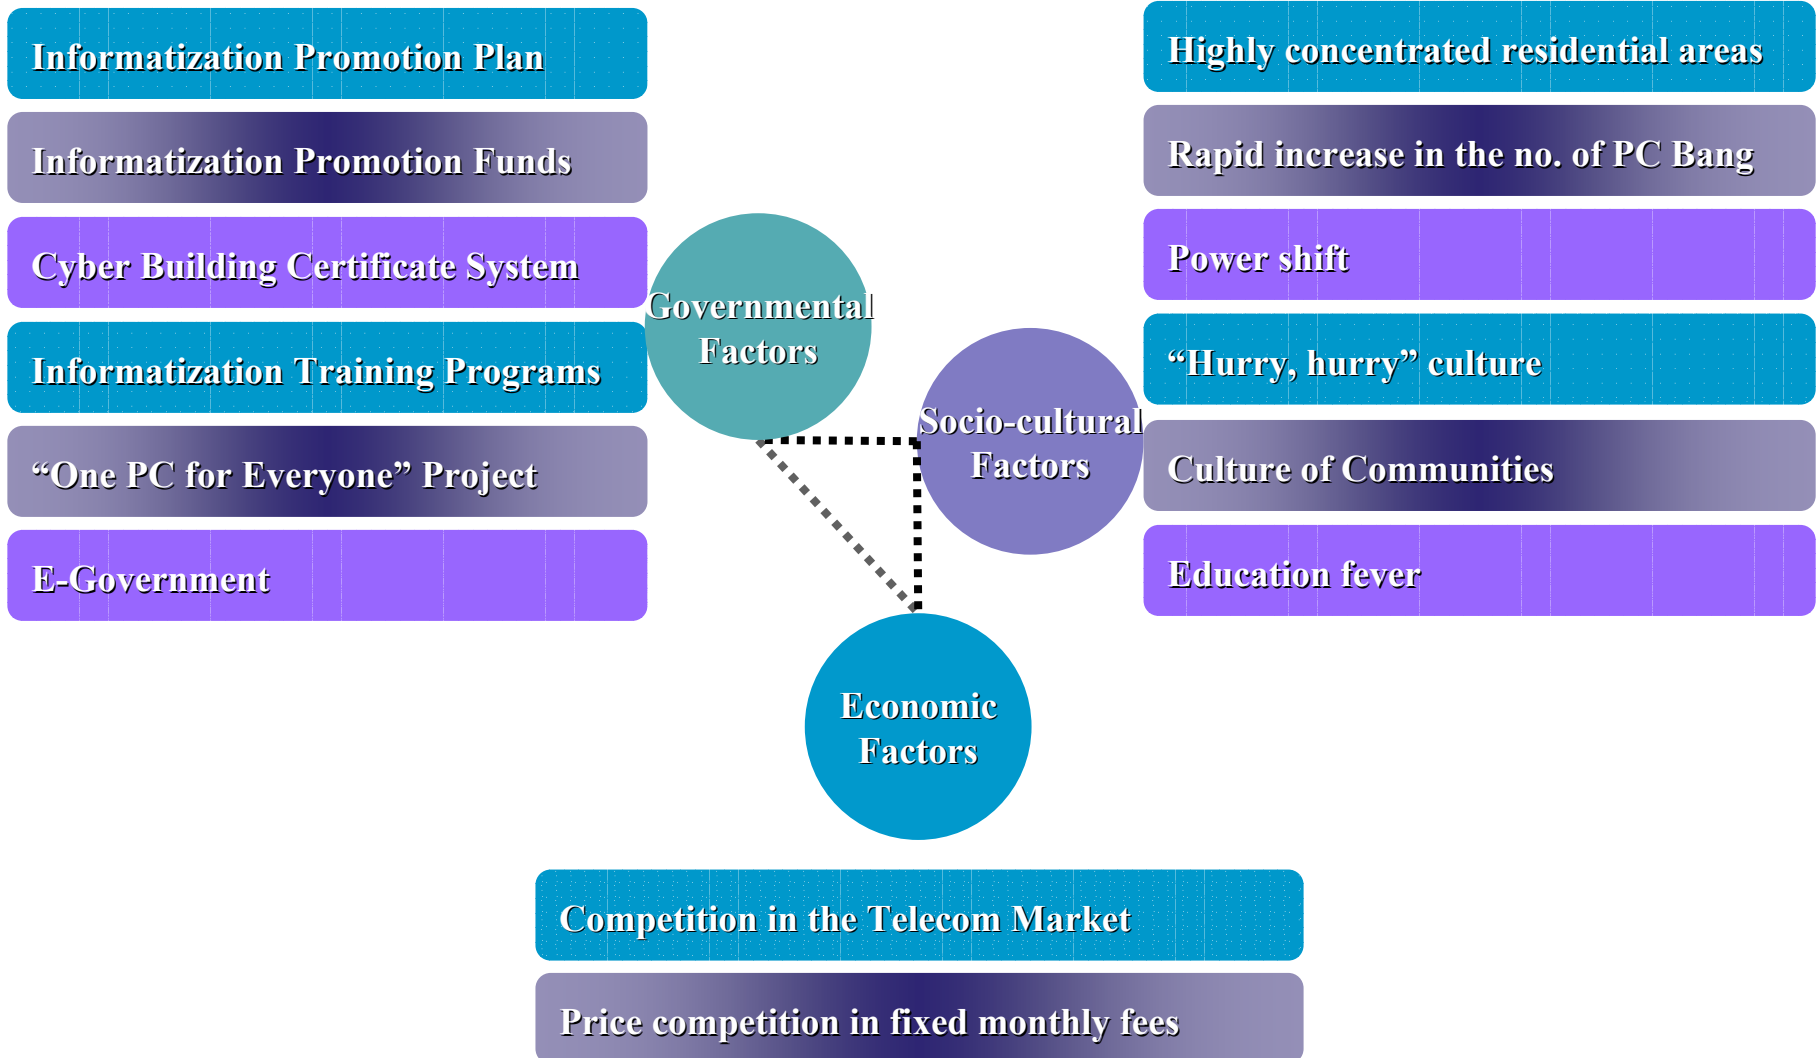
Informatization Promotion Plan

Informatization Promotion Funds

Cyber Building Certificate System

Informatization Training Programs

“One PC for Everyone” Project

E-Government

Governmental Factors

Socio-cultural Factors

Economic Factors

Highly concentrated residential areas

Rapid increase in the no. of PC Bang

Power shift

“Hurry, hurry” culture

Culture of Communities

Education fever

Competition in the Telecom Market

Price competition in fixed monthly fees